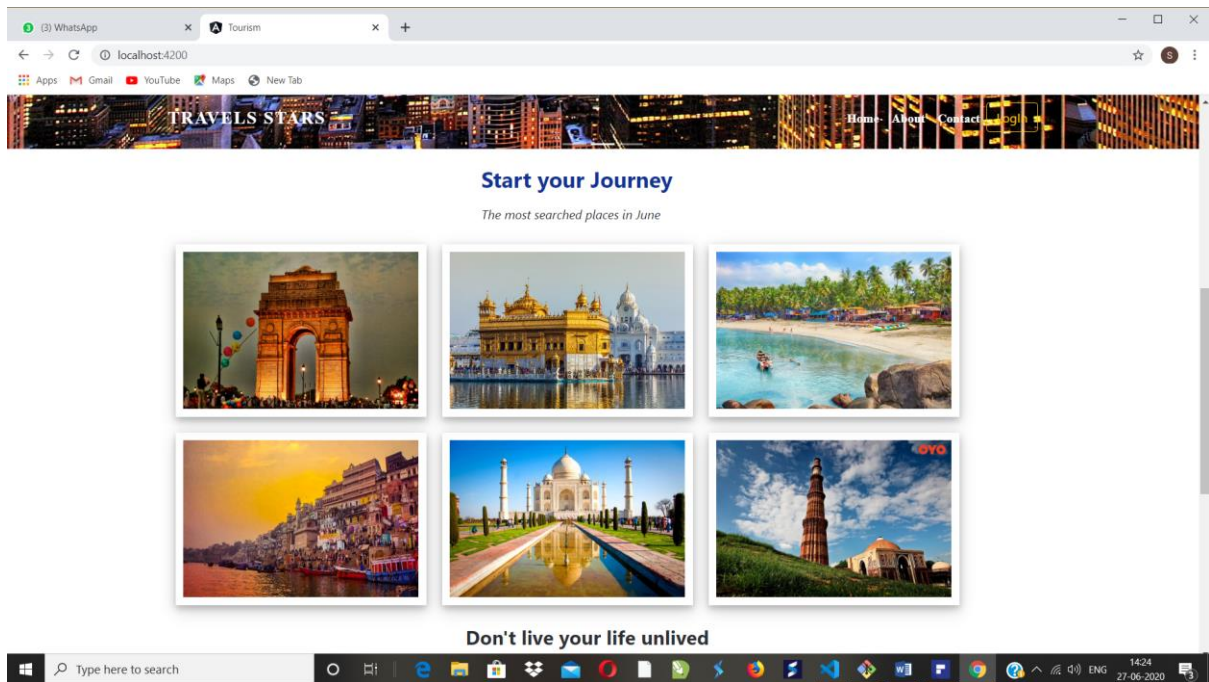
(3) WhatsApp
Tourism
localhost:4200
Apps Gmail YouTube Maps New Tab

TRAVELS STARS
Home About Contact login

Start your Journey

The most searched places in June

OYO

Don't live your life unlived

Type here to search
ENG
14:24
27-06-2020